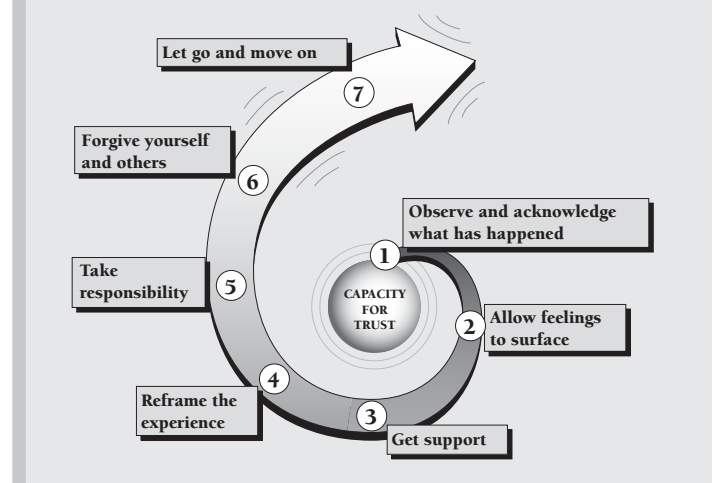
CAPACITY FOR TRUST

1 Observe and acknowledge what has happened

2 Allow feelings to surface

3 Get support

4 Reframe the experience

5 Take responsibility

6 Forgive yourself and others

7 Let go and move on